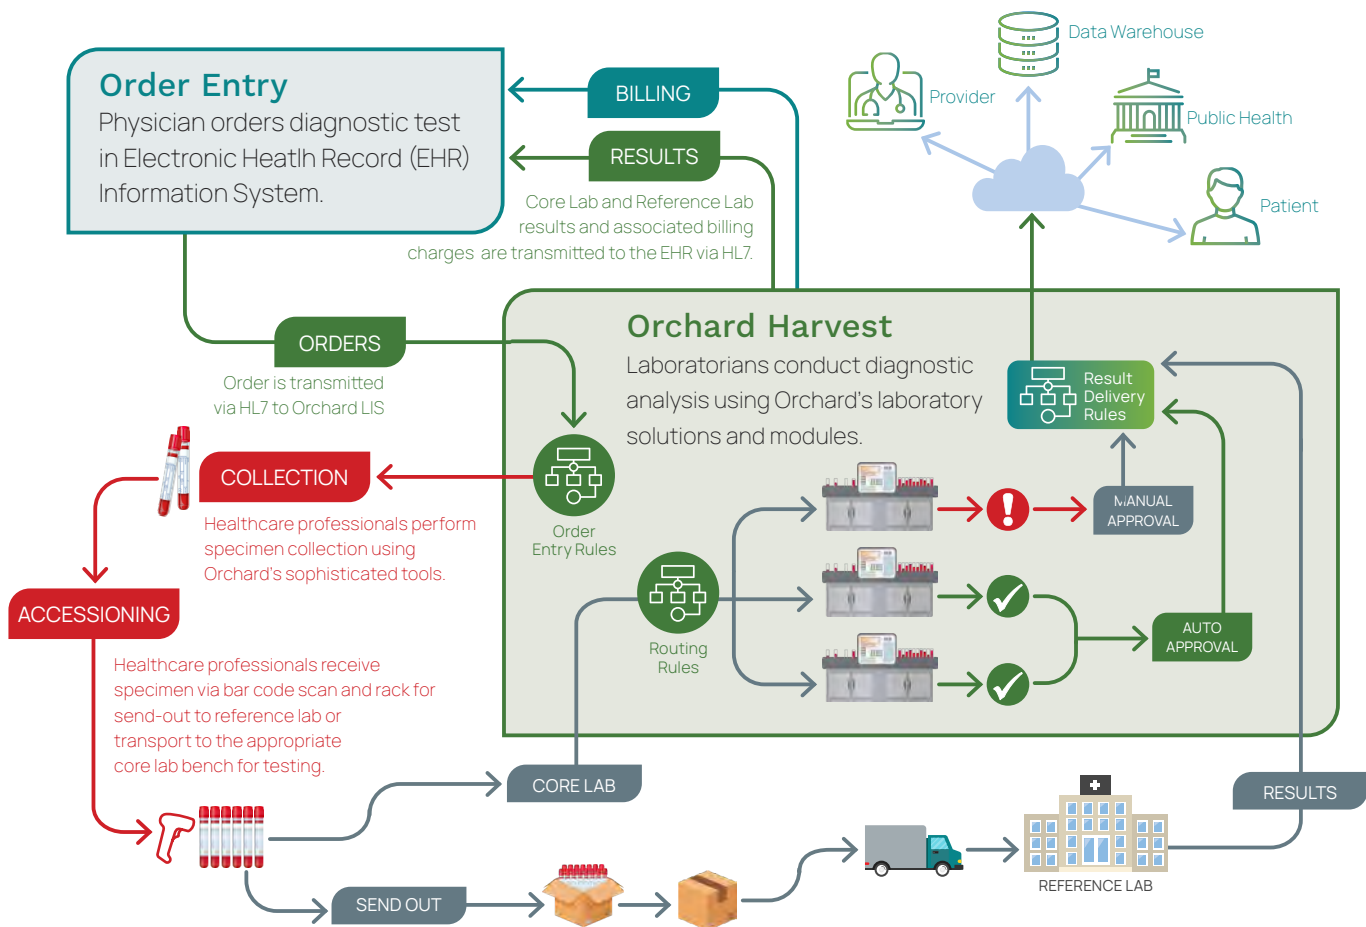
Order Entry
Physician orders diagnostic test in Electronic Heatlh Record (EHR) Information System.

BILLING

RESULTS

Core Lab and Reference Lab results and associated billing charges are transmitted to the EHR via HL7.

Data Warehouse

Provider

Public Health

Patient

ORDERS

Order is transmitted via HL7 to Orchard LIS

Orchard Harvest
Laboratorians conduct diagnostic analysis using Orchard's laboratory solutions and modules.

Result Delivery Rules

COLLECTION

Healthcare professionals perform specimen collection using Orchard's sophisticated tools.

Order Entry Rules

MANUAL APPROVAL

Routing Rules

ACCESSIONING

AUTO APPROVAL

Healthcare professionals receive specimen via bar code scan and rack for send-out to reference lab or transport to the appropriate core lab bench for testing.

CORE LAB

RESULTS

REFERENCE LAB

SEND OUT